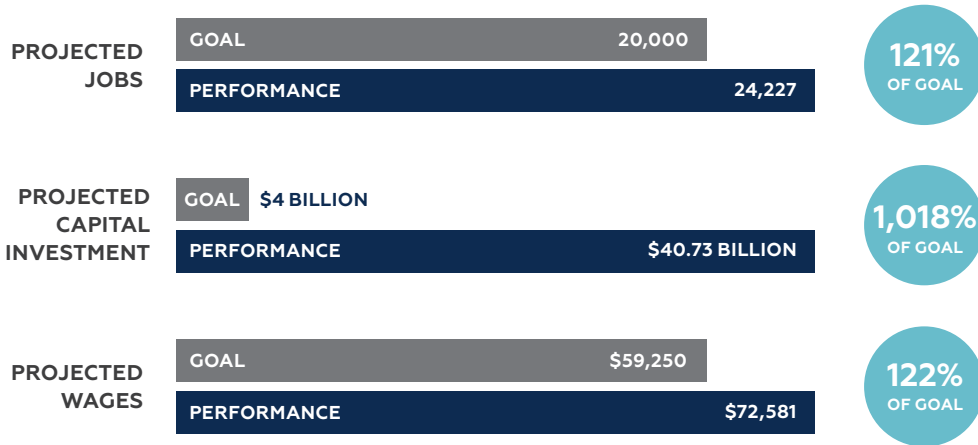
PROJECTED JOBS

GOAL 20,000

PERFORMANCE 24,227

121% OF GOAL

PROJECTED CAPITAL INVESTMENT

GOAL $4 BILLION

PERFORMANCE $40.73 BILLION

1,018% OF GOAL

PROJECTED WAGES

GOAL $59,250

PERFORMANCE $72,581

122% OF GOAL